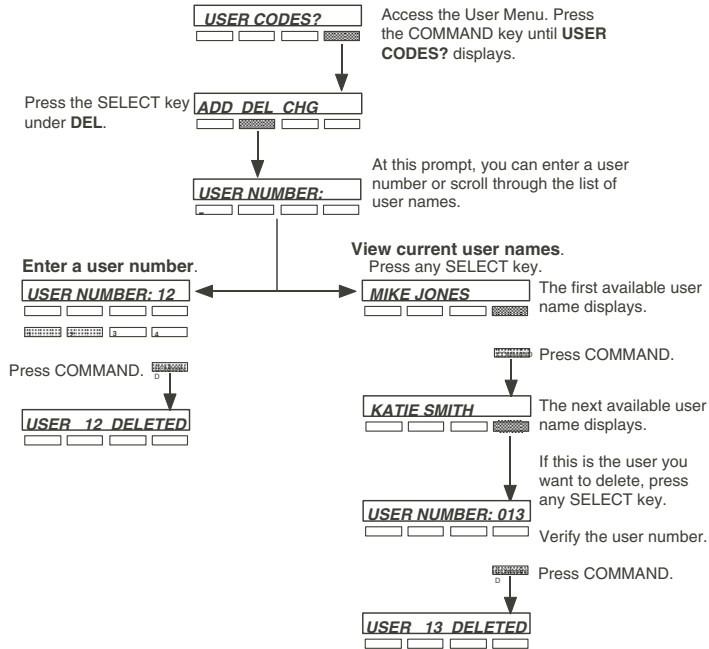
USER CODES?

Access the User Menu. Press the COMMAND key until **USER CODES?** displays.

Press the SELECT key under **DEL**.

ADD DEL CHG

At this prompt, you can enter a user number or scroll through the list of user names.

USER NUMBER:

**Enter a user number**.

USER NUMBER: 12

3 4

Press COMMAND.

D

USER 12 DELETED

**View current user names**.
Press any SELECT key.

MIKE JONES

The first available user name displays.

Press COMMAND.

KATIE SMITH

The next available user name displays.

If this is the user you want to delete, press any SELECT key.

USER NUMBER: 013

Verify the user number.

D

Press COMMAND.

USER 13 DELETED